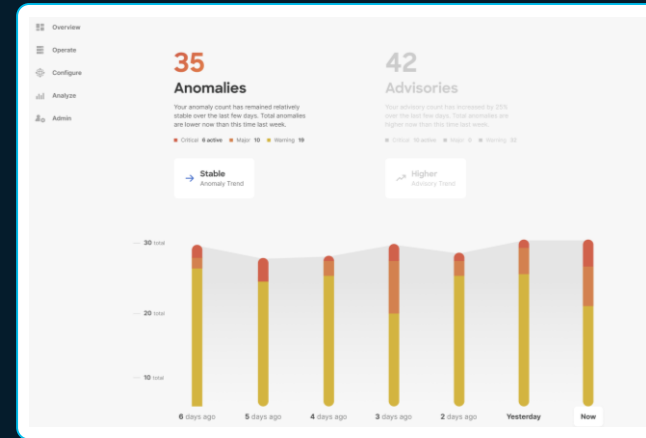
Overview

Operate

Configure

Analyze

Admin

35

Anomalies

Your anomaly count has remained relatively stable over the last few days. Total anomalies are lower now than this time last week.

Critical 6 active Major 10 Warning 19

Stable
Anomaly Trend

42

Advisories

Your advisory count has increased by 25% over the last few days. Total anomalies are higher now than this time last week.

Critical 15 active Major 8 Warning 32

Higher
Advisory Trend

30 total

20 total

10 total

6 days ago 5 days ago 4 days ago 3 days ago 2 days ago Yesterday Now